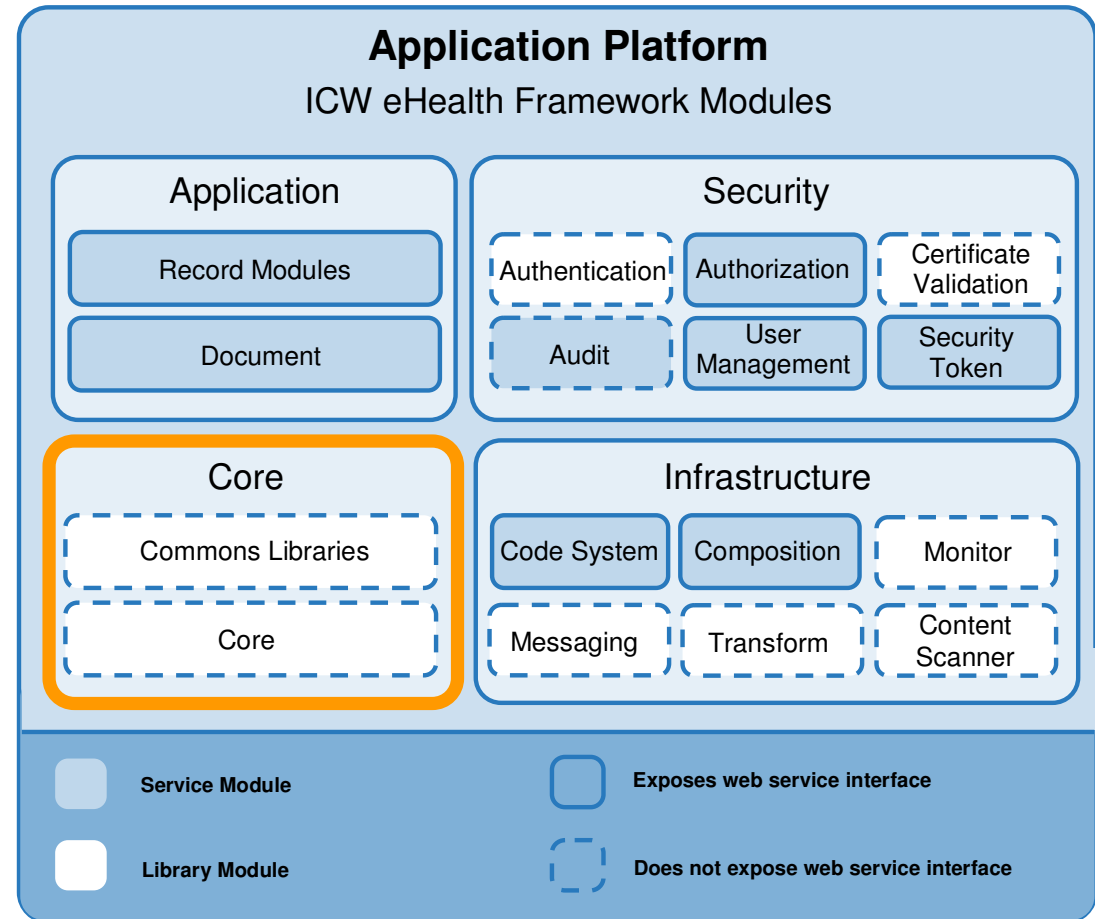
Application Platform

ICW eHealth Framework Modules

Application

Record Modules

Document

Security

Authentication

Authorization

Certificate Validation

Audit

User Management

Security Token

Core

Commons Libraries

Core

Infrastructure

Code System

Composition

Monitor

Messaging

Transform

Content Scanner

Service Module

Exposes web service interface

Library Module

Does not expose web service interface